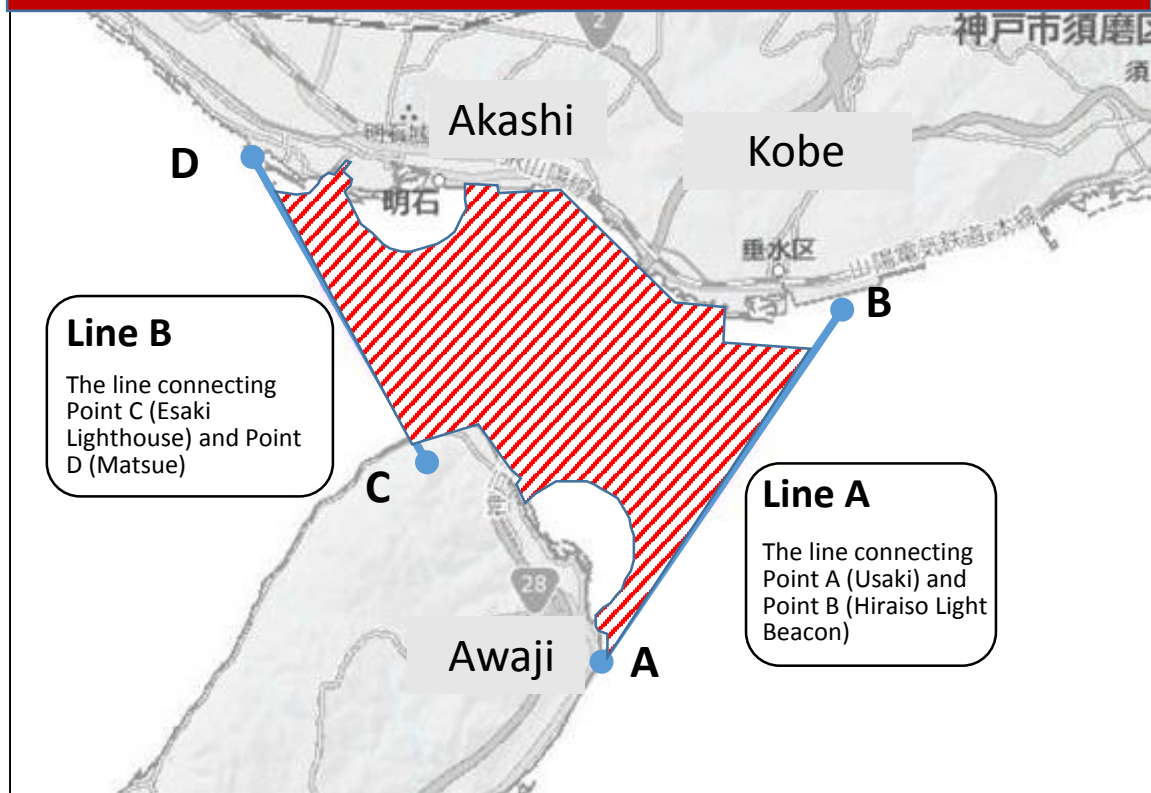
神戸市須磨区
須
2
Akashi
Kobe
明石
垂水区
D
B
Line B
The line connecting Point C (Esaki Lighthouse) and Point D (Matsue)
C
Line A
The line connecting Point A (Usaki) and Point B (Hiraiso Light Beacon)
28
Awaji
A